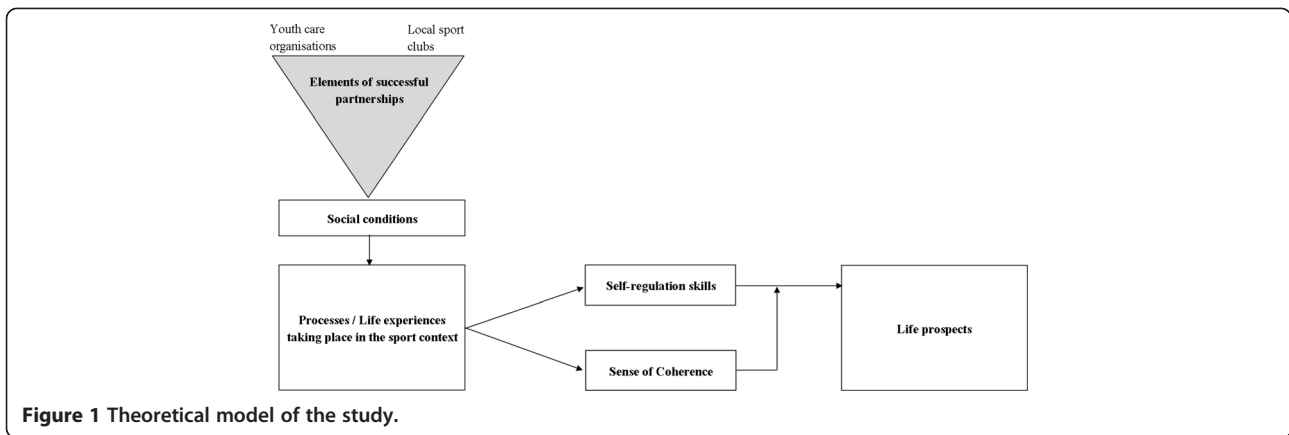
Youth care organisations

Local sport clubs

Elements of successful partnerships

Social conditions

Processes / Life experiences taking place in the sport context

Self-regulation skills

Sense of Coherence

Life prospects

Figure 1 Theoretical model of the study.